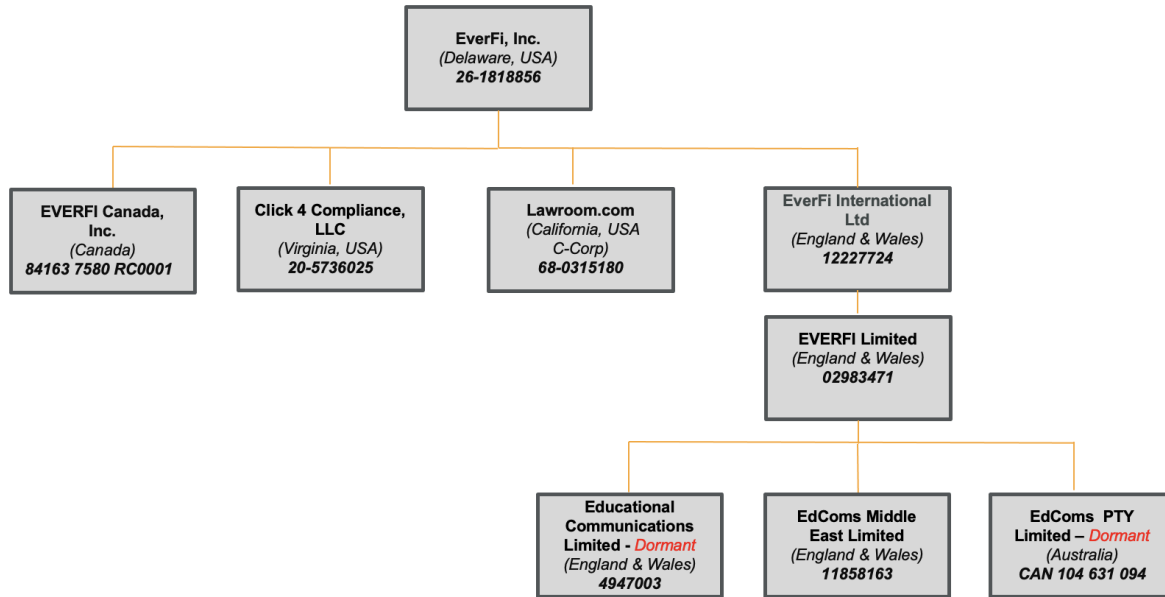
EverFi, Inc.
(Delaware, USA)
26-1818856

EVERFI Canada, Inc.
(Canada)
84163 7580 RC0001

Click 4 Compliance, LLC
(Virginia, USA)
20-5736025

Lawroom.com
(California, USA C-Corp)
68-0315180

EverFi International Ltd
(England & Wales)
12227724

EVERFI Limited
(England & Wales)
02983471

Educational Communications Limited - Dormant
(England & Wales)
4947003

EdComs Middle East Limited
(England & Wales)
11858163

EdComs PTY Limited – Dormant
(Australia)
CAN 104 631 094